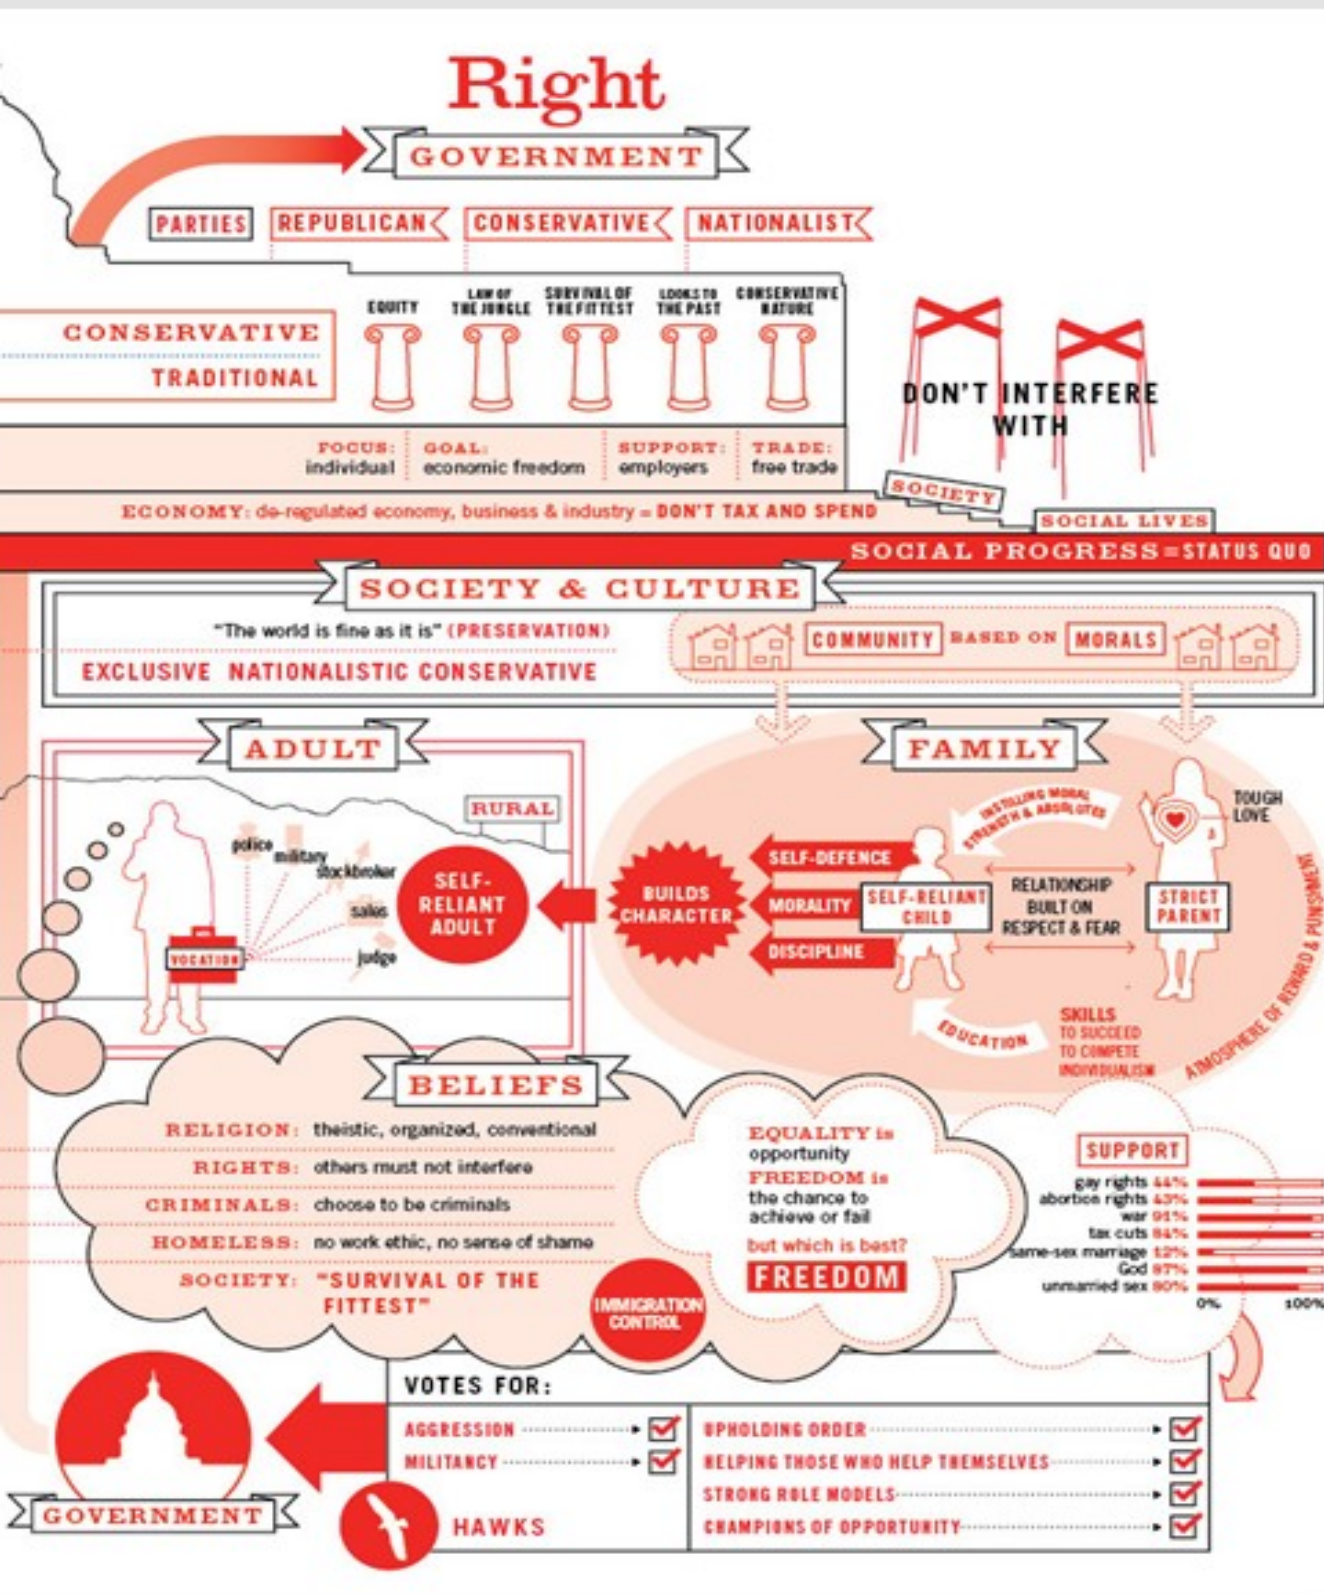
Right

GOVERNMENT

PARTIES REPUBLICAN CONSERVATIVE NATIONALIST

CONSERVATIVE
TRADITIONAL

EQUITY
LAW OF THE JUNGLE
SURVIVAL OF THE FITTEST
LOOKS TO THE PAST
CONSERVATIVE NATURE

DON'T INTERFERE WITH
SOCIETY
SOCIAL LIVES

FOCUS: individual
GOAL: economic freedom
SUPPORT: employers
TRADE: free trade

ECONOMY: de-regulated economy, business & industry = DON'T TAX AND SPEND

SOCIAL PROGRESS=STATUS QUO

SOCIETY & CULTURE

"The world is fine as it is" (PRESERVATION)
EXCLUSIVE NATIONALISTIC CONSERVATIVE

COMMUNITY BASED ON MORALS

ADULT

RURAL
police
military
stockbroker
sales
judge
VOCATION
SELF-RELIANT ADULT

FAMILY

BUILDS CHARACTER
SELF-DEFENCE
MORALITY
DISCIPLINE
SELF-RELIANT CHILD
INSTILLING MORAL STRENGTH & ABSOLUTES
RELATIONSHIP BUILT ON RESPECT & FEAR
STRICT PARENT
TOUGH LOVE
EDUCATION
SKILLS TO SUCCEED TO COMPETE INDIVIDUALISM
ATMOSPHERE OF REWARD & PUNISHMENT

BELIEFS

RELIGION: theistic, organized, conventional
RIGHTS: others must not interfere
CRIMINALS: choose to be criminals
HOMELESS: no work ethic, no sense of shame
SOCIETY: "SURVIVAL OF THE FITTEST"

IMMIGRATION CONTROL

EQUALITY is opportunity
FREEDOM is the chance to achieve or fail
but which is best?
FREEDOM

SUPPORT
gay rights 44%
abortion rights 43%
war 91%
tax cuts 84%
same-sex marriage 12%
God 87%
unmarried sex 80%
0% 100%

VOTES FOR:
AGGRESSION
MILITANCY
UPHOLDING ORDER
HELPING THOSE WHO HELP THEMSELVES
STRONG ROLE MODELS
CHAMPIONS OF OPPORTUNITY

HAWKS

GOVERNMENT